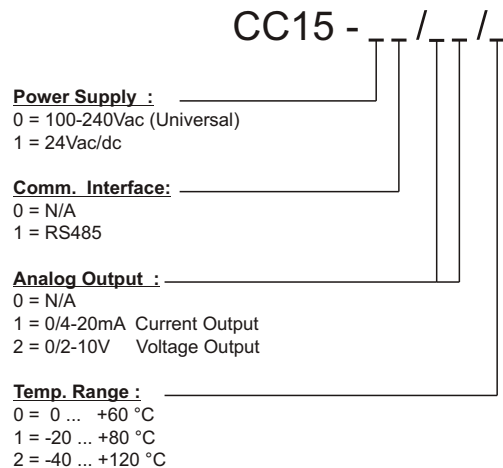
CC15 - _ _ /_ _ /_

Power Supply :
0 = 100-240Vac (Universal)
1 = 24Vac/dc

Comm. Interface:
0 = N/A
1 = RS485

Analog Output :
0 = N/A
1 = 0/4-20mA Current Output
2 = 0/2-10V Voltage Output

Temp. Range :
0 = 0 ... +60 °C
1 = -20 ... +80 °C
2 = -40 ... +120 °C